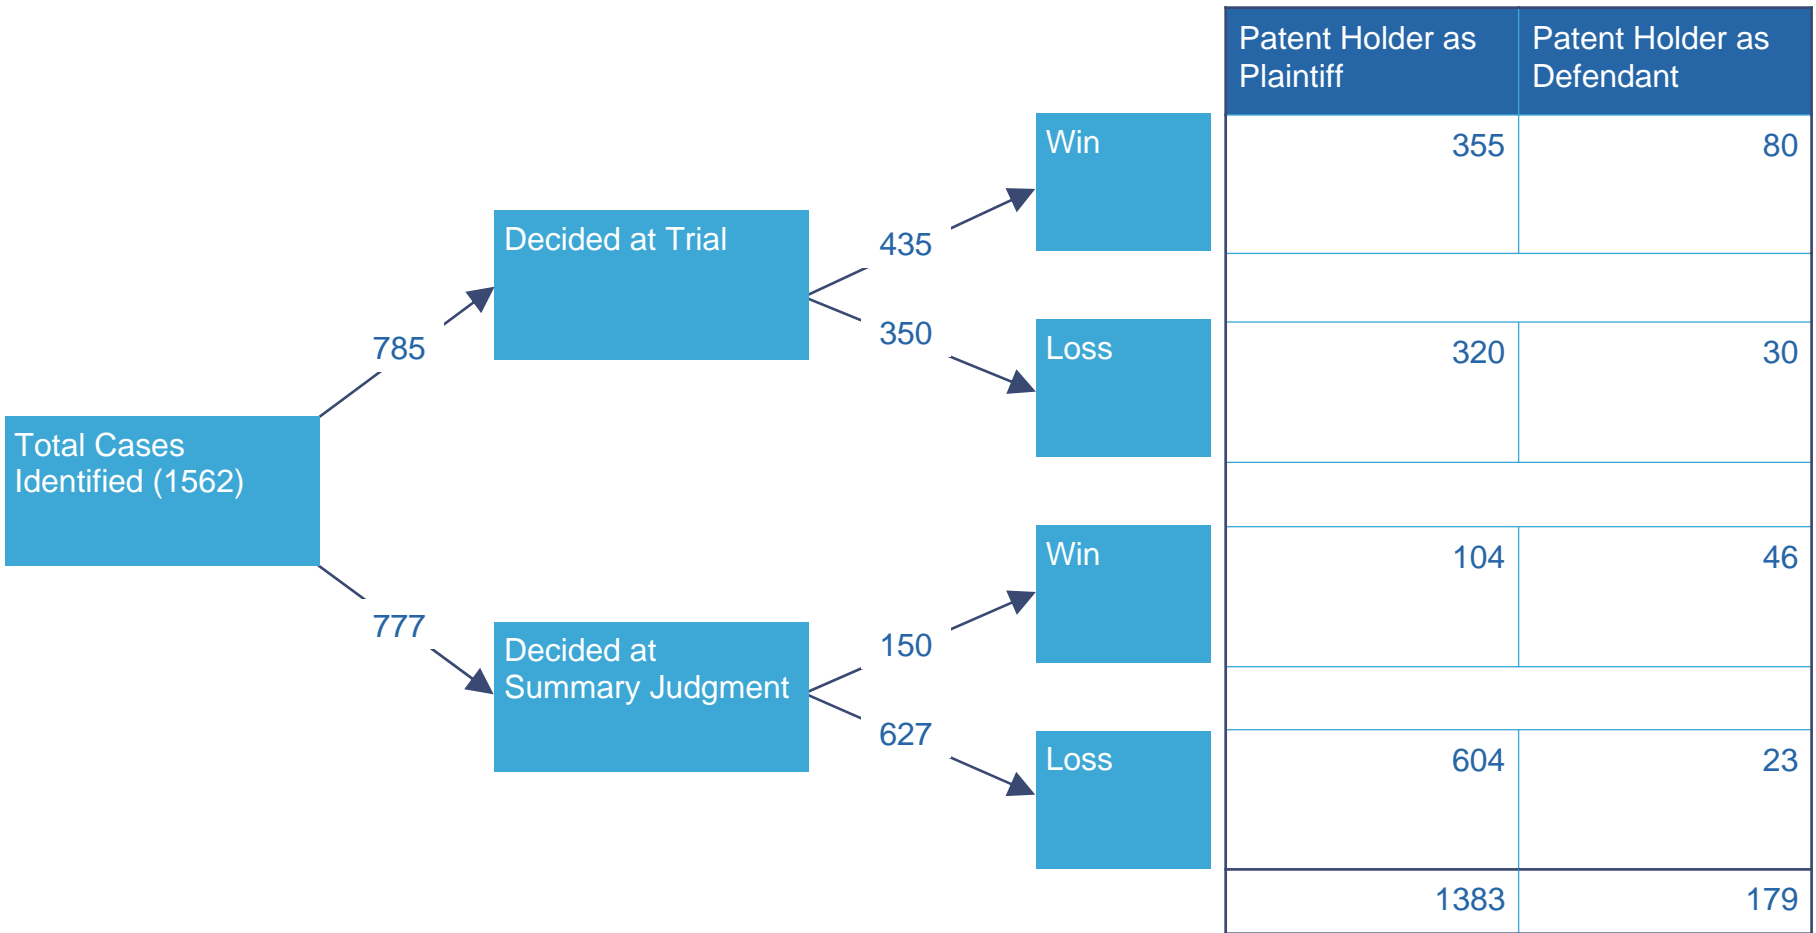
Total Cases Identified (1562)

785

777

Decided at Trial

Decided at Summary Judgment

435

350

150

627

Win

Loss

Win

Loss

| Patent Holder as Plaintiff | Patent Holder as Defendant |
|---|---|
| 355 | 80 |
| | |
| 320 | 30 |
| | |
| 104 | 46 |
| | |
| 604 | 23 |
| 1383 | 179 |